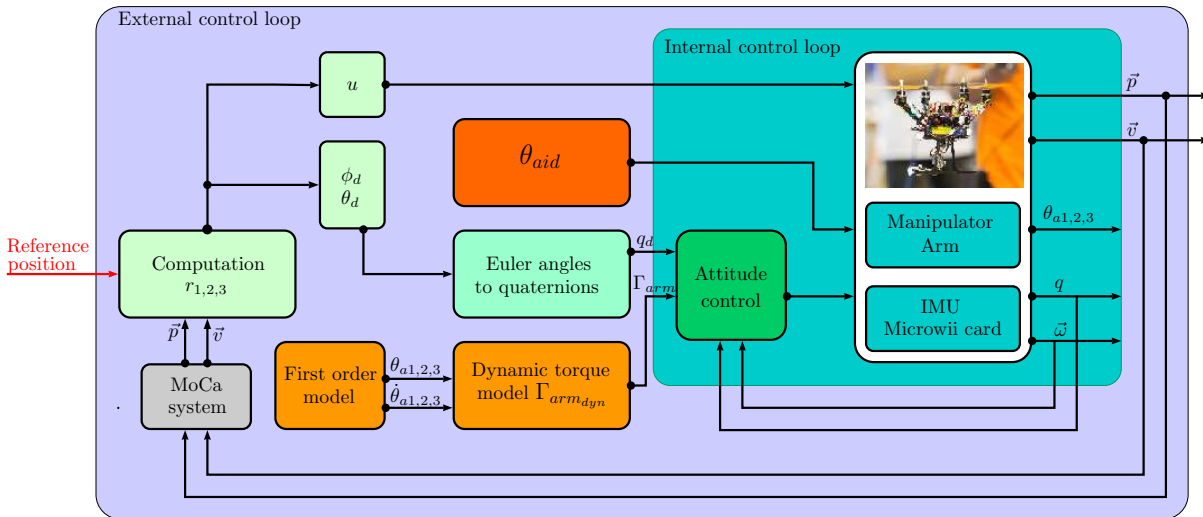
External control loop

Internal control loop

$u$

$\theta_{aid}$

$\phi_d$
$\theta_d$

$\vec{p}$

$\vec{v}$

$\theta_{a1,2,3}$

Manipulator Arm

Reference position

Computation $r_{1,2,3}$

Euler angles to quaternions

$q_d$

$\Gamma_{arm}$

Attitude control

IMU Microwii card

$q$

$\vec{\omega}$

$\vec{p}$ $\vec{v}$

MoCa system

First order model

$\theta_{a1,2,3}$

$\dot{\theta}_{a1,2,3}$

Dynamic torque model $\Gamma_{arm_{dyn}}$